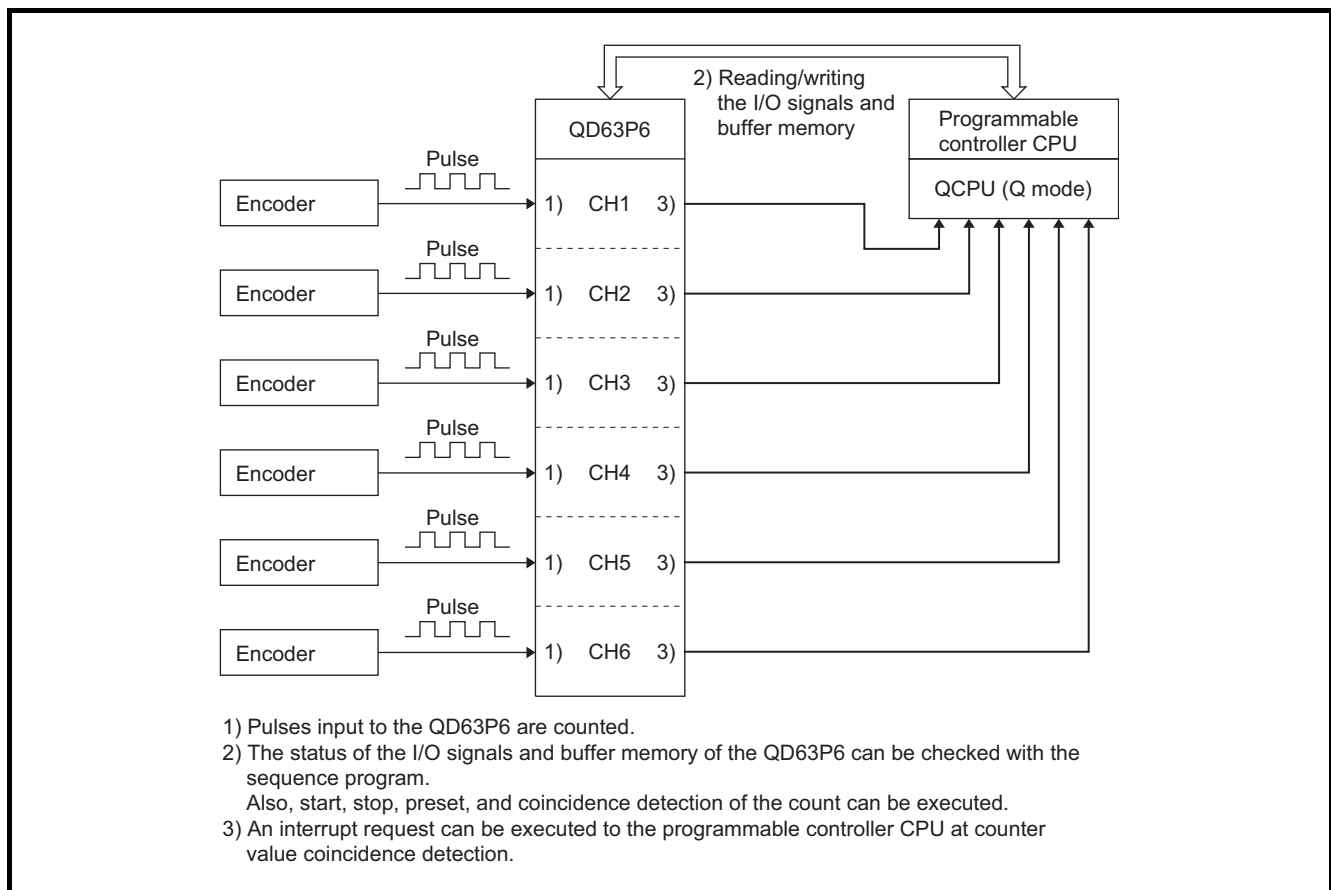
2) Reading/writing the I/O signals and buffer memory

QD63P6

Programmable controller CPU

QCPU (Q mode)

Pulse

Encoder

1) CH1 3)

Pulse

Encoder

1) CH2 3)

Pulse

Encoder

1) CH3 3)

Pulse

Encoder

1) CH4 3)

Pulse

Encoder

1) CH5 3)

Pulse

Encoder

1) CH6 3)

1) Pulses input to the QD63P6 are counted.
2) The status of the I/O signals and buffer memory of the QD63P6 can be checked with the sequence program.
Also, start, stop, preset, and coincidence detection of the count can be executed.
3) An interrupt request can be executed to the programmable controller CPU at counter value coincidence detection.